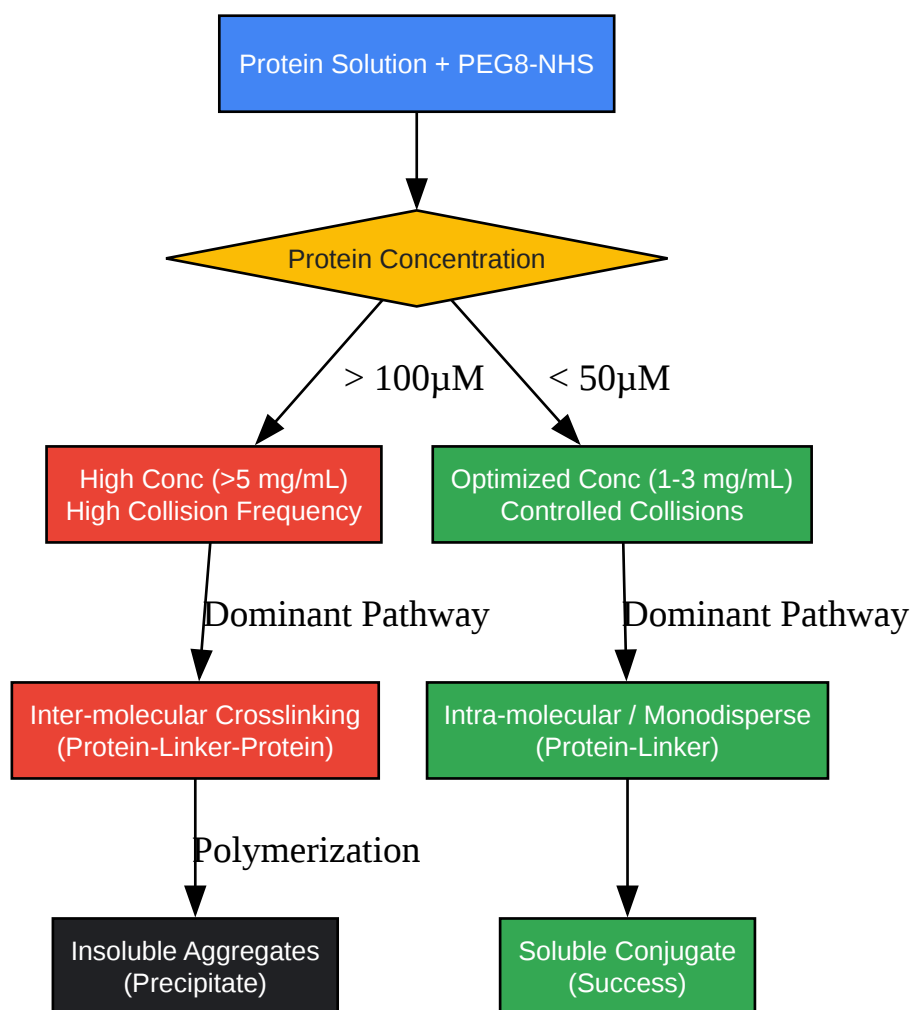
Protein Solution + PEG8-NHS

Protein Concentration

> 100µM

< 50µM

High Conc (>5 mg/mL)
High Collision Frequency

Optimized Conc (1-3 mg/mL)
Controlled Collisions

Dominant Pathway

Dominant Pathway

Inter-molecular Crosslinking
(Protein-Linker-Protein)

Intra-molecular / Monodisperse
(Protein-Linker)

Polymerization

Insoluble Aggregates
(Precipitate)

Soluble Conjugate
(Success)